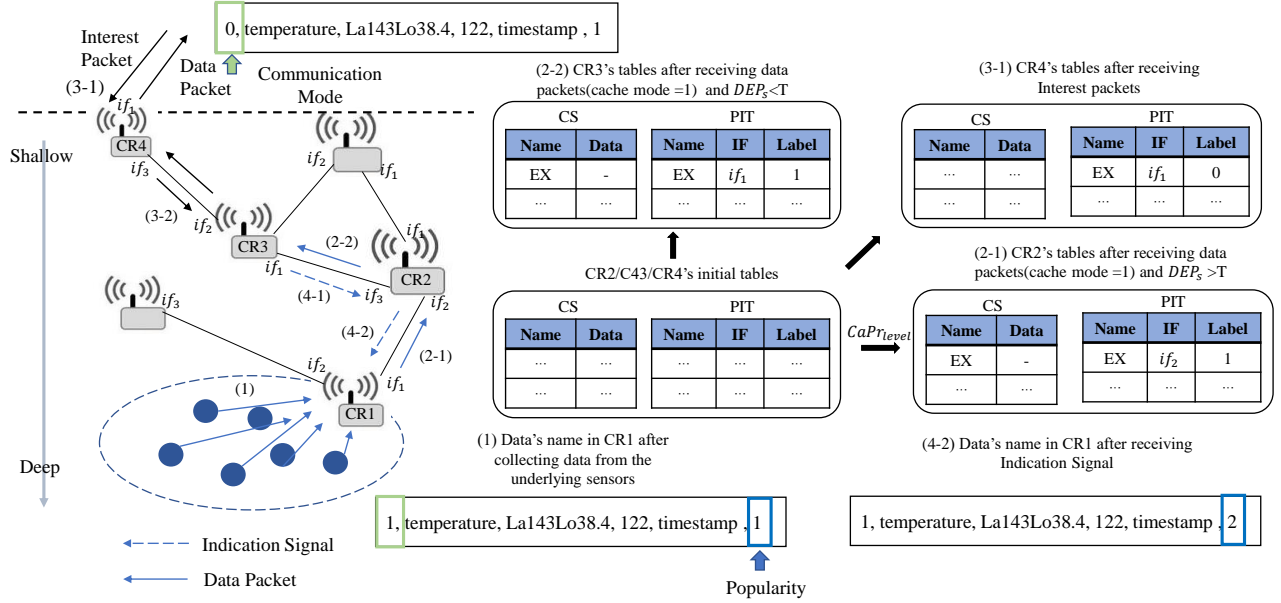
0, temperature, La143Lo38.4, 122, timestamp , 1

Interest Packet

Data Packet

Communication Mode

(3-1)

$if_1$

CR4

$if_3$

(3-2)

$if_2$

CR3

$if_1$

$if_2$

$if_1$

(2-2)

$if_1$

CR2

(4-1)

$if_3$

$if_2$

$if_3$

(4-2)

(2-1)

$if_2$

$if_1$

CR1

(1)

Shallow

Deep

Indication Signal

Data Packet

(2-2) CR3's tables after receiving data packets(cache mode =1) and $DEP_s$<T

| CS | |
|---|---|
| Name | Data |
| EX | - |
| ... | ... |

| PIT | | |
|---|---|---|
| Name | IF | Label |
| EX | $if_1$ | 1 |
| ... | ... | ... |

(3-1) CR4's tables after receiving Interest packets

| CS | |
|---|---|
| Name | Data |
| ... | ... |
| ... | ... |

| PIT | | |
|---|---|---|
| Name | IF | Label |
| EX | $if_1$ | 0 |
| ... | ... | ... |

CR2/C43/CR4's initial tables

| CS | |
|---|---|
| Name | Data |
| ... | ... |
| ... | ... |

| PIT | | |
|---|---|---|
| Name | IF | Label |
| ... | ... | ... |
| ... | ... | ... |

$CaPr_{level}$

(2-1) CR2's tables after receiving data packets(cache mode =1) and $DEP_s$ >T

| CS | |
|---|---|
| Name | Data |
| EX | - |
| ... | ... |

| PIT | | |
|---|---|---|
| Name | IF | Label |
| EX | $if_2$ | 1 |
| ... | ... | ... |

(1) Data's name in CR1 after collecting data from the underlying sensors

1, temperature, La143Lo38.4, 122, timestamp , 1

Popularity

(4-2) Data's name in CR1 after receiving Indication Signal

1, temperature, La143Lo38.4, 122, timestamp , 2